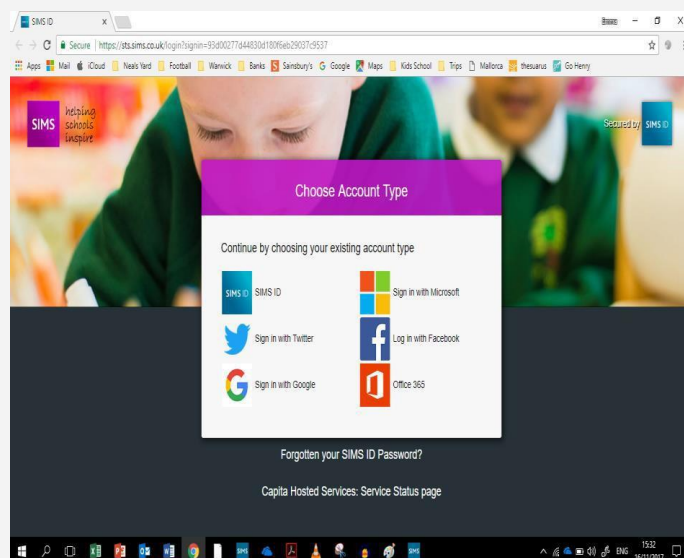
SIMS ID
Secure | https://sts.sims.co.uk/login?signin=93d00277d44830d180f6eb29037c9537
Apps Mail iCloud Neals Yard Football Warwick Banks Sainsbury's Google Maps Kids School Trips Mallorca thesaurus Go Henry

SIMS helping schools inspire
Secured by SIMS ID

Choose Account Type

Continue by choosing your existing account type

SIMS ID SIMS ID
Sign in with Microsoft
Sign in with Twitter
Log in with Facebook
Sign in with Google
Office 365

Forgotten your SIMS ID Password?

Capita Hosted Services: Service Status page

ENG 15:32 16/11/2017